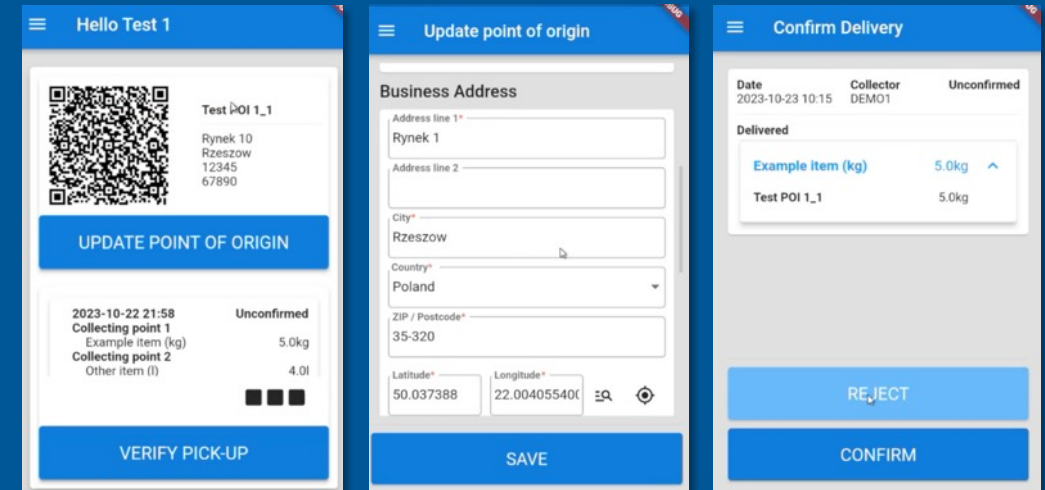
Hello Test 1

Test POI 1_1

Rynek 10
Rzeszow
12345
67890

UPDATE POINT OF ORIGIN

2023-10-22 21:58
Unconfirmed
Collecting point 1
Example item (kg)
5.0kg
Collecting point 2
Other item (l)
4.0l

VERIFY PICK-UP

Update point of origin

Business Address

Address line 1*
Rynek 1

Address line 2

City*
Rzeszow

Country*
Poland

ZIP / Postcode*
35-320

Latitude*
50.037388

Longitude*
22.00405540

SAVE

Confirm Delivery

Date
2023-10-23 10:15
Collector
DEMO1
Unconfirmed

Delivered

Example item (kg)
5.0kg

Test POI 1_1
5.0kg

REJECT

CONFIRM